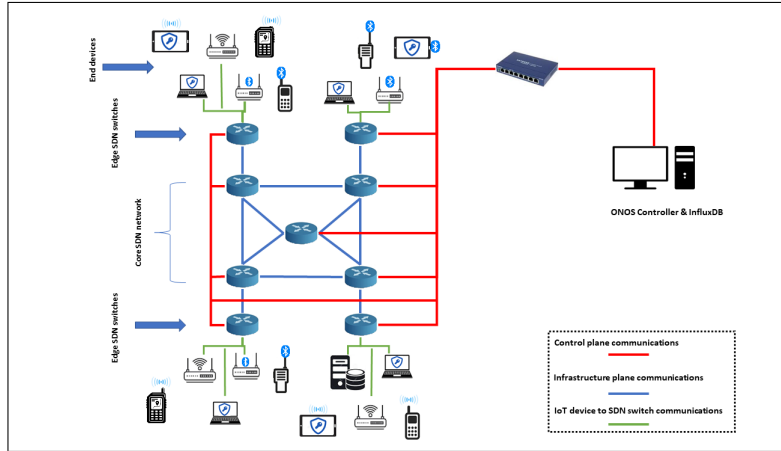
End devices

Edge SDN switches

Core SDN network

Edge SDN switches

ONOS Controller & InfluxDB

Control plane communications

Infrastructure plane communications

IoT device to SDN switch communications